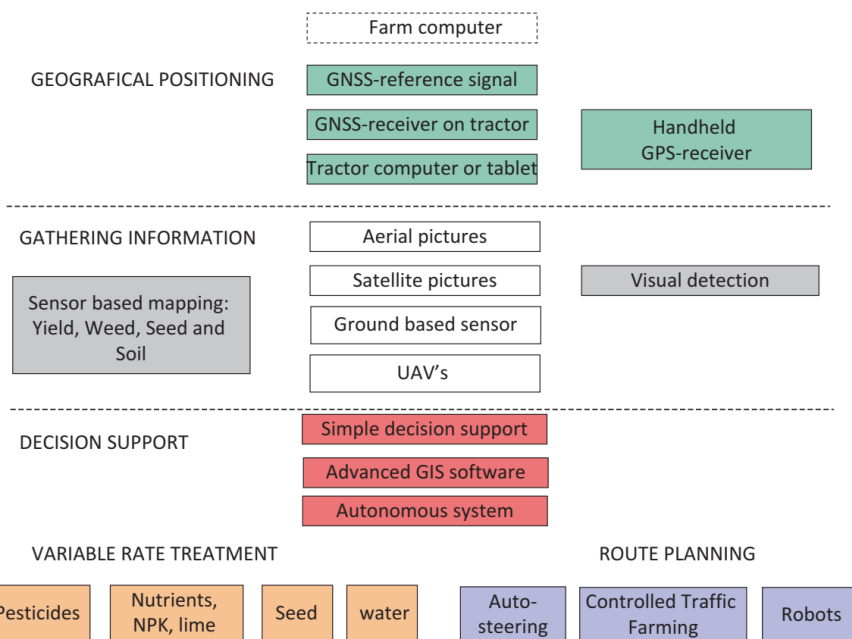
Farm computer

GEOGRAFICAL POSITIONING

GNSS-reference signal

GNSS-receiver on tractor

Tractor computer or tablet

Handheld GPS-receiver

GATHERING INFORMATION

Aerial pictures

Satellite pictures

Visual detection

Sensor based mapping: Yield, Weed, Seed and Soil

Ground based sensor

UAV’s

DECISION SUPPORT

Simple decision support

Advanced GIS software

Autonomous system

VARIABLE RATE TREATMENT

ROUTE PLANNING

Pesticides

Nutrients, NPK, lime

Seed

water

Auto-steering

Controlled Traffic Farming

Robots